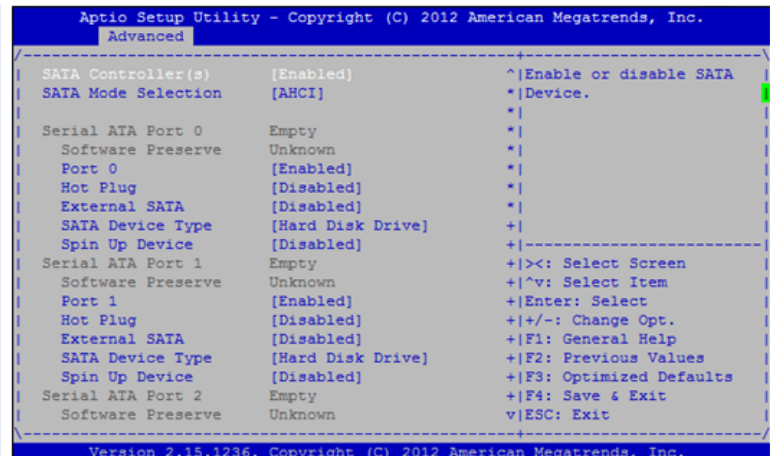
Aptio Setup Utility - Copyright (C) 2012 American Megatrends, Inc.
Advanced

| SATA Controller(s) | [Enabled] | Enable or disable SATA Device. |
|---|---|---|
| SATA Mode Selection | [AHCI] | |
| | | |
| Serial ATA Port 0 | Empty | |
| Software Preserve | Unknown | |
| Port 0 | [Enabled] | |
| Hot Plug | [Disabled] | |
| External SATA | [Disabled] | |
| SATA Device Type | [Hard Disk Drive] | |
| Spin Up Device | [Disabled] | |
| Serial ATA Port 1 | Empty | ><: Select Screen |
| Software Preserve | Unknown | ^v: Select Item |
| Port 1 | [Enabled] | Enter: Select |
| Hot Plug | [Disabled] | +/-: Change Opt. |
| External SATA | [Disabled] | F1: General Help |
| SATA Device Type | [Hard Disk Drive] | F2: Previous Values |
| Spin Up Device | [Disabled] | F3: Optimized Defaults |
| Serial ATA Port 2 | Empty | F4: Save & Exit |
| Software Preserve | Unknown | ESC: Exit |

Version 2.15.1236. Copyright (C) 2012 American Megatrends, Inc.